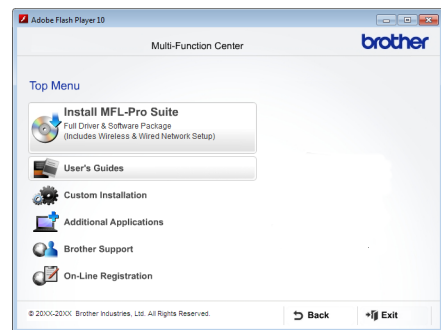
Adobe Flash Player 10

Multi-Function Center

brother

Top Menu

Install MFL-Pro Suite
Full Driver & Software Package
(Includes Wireless & Wired Network Setup)

User's Guides

Custom Installation

Additional Applications

Brother Support

On-Line Registration

© 20XX-20XX Brother Industries, Ltd. All Rights Reserved.

Back

Exit